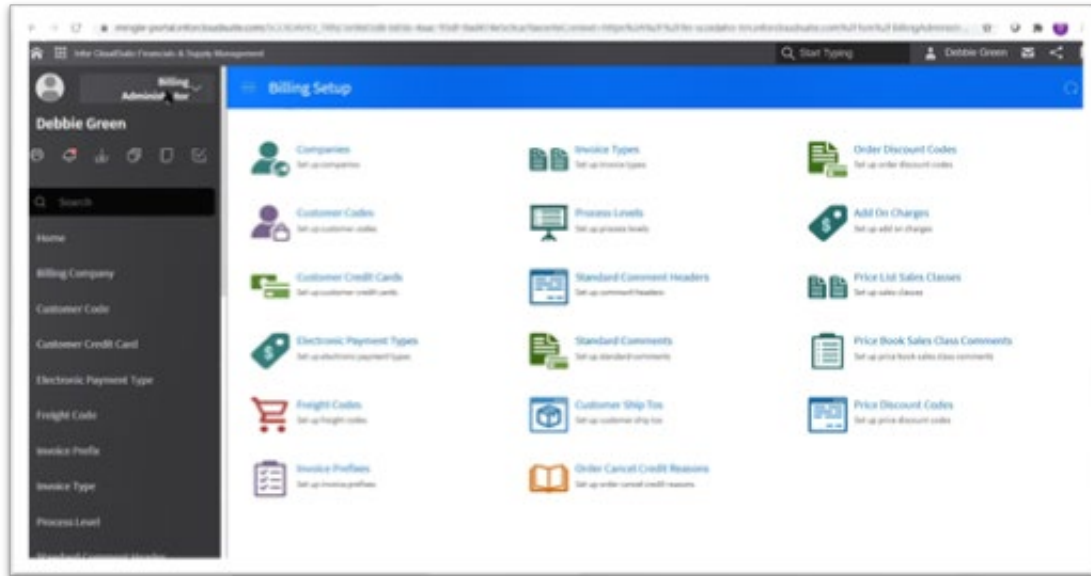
mingle-portal.inforcloudsuite.com/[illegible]

Infor CloudSuite Financials & Supply Management

Start Typing

Debbie Green

Billing Administrator

Debbie Green

Search

Home

Billing Company

Customer Code

Customer Credit Card

Electronic Payment Type

Freight Code

Invoice Prefix

Invoice Type

Process Level

Standard Comment Header

Billing Setup

Companies
Set up companies

Invoice Types
Set up invoice types

Order Discount Codes
Set up order discount codes

Customer Codes
Set up customer codes

Process Levels
Set up process levels

Add On Charges
Set up add on charges

Customer Credit Cards
Set up customer credit cards

Standard Comment Headers
Set up comment headers

Price List Sales Classes
Set up sales classes

Electronic Payment Types
Set up electronic payment types

Standard Comments
Set up standard comments

Price Book Sales Class Comments
Set up price book sales class comments

Freight Codes
Set up freight codes

Customer Ship Tos
Set up customer ship tos

Price Discount Codes
Set up price discount codes

Invoice Prefixes
Set up invoice prefixes

Order Cancel Credit Reasons
Set up order cancel credit reasons